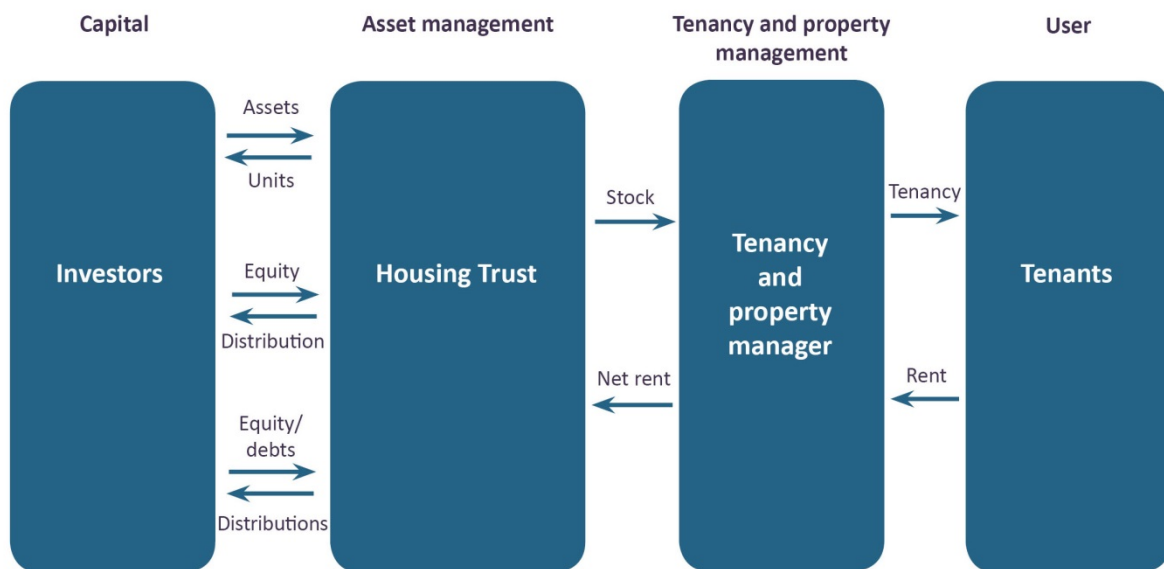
Capital

Asset management

Tenancy and property management

User

Assets

Units

Investors

Equity

Distribution

Equity/ debts

Distributions

Housing Trust

Stock

Net rent

Tenancy and property manager

Tenancy

Rent

Tenants